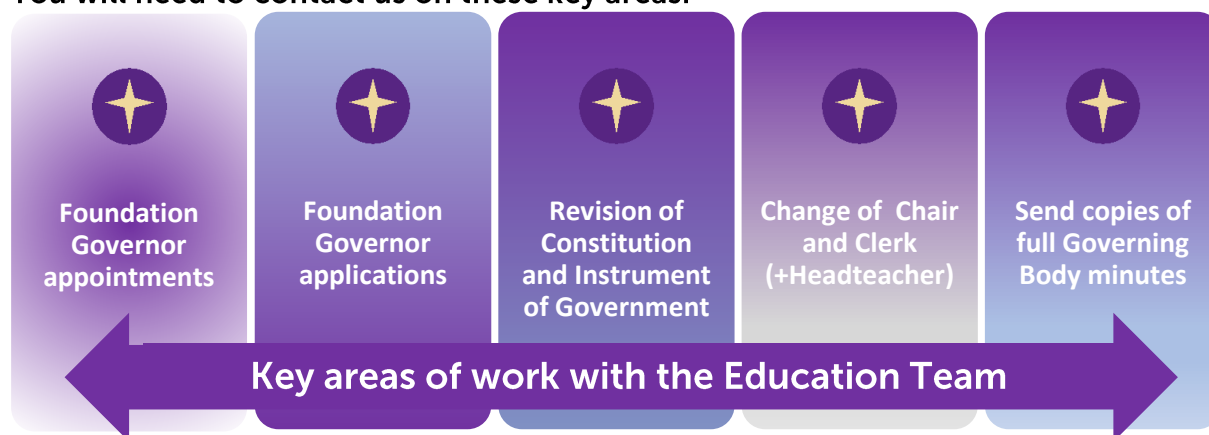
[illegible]

Foundation Governor appointments

Foundation Governor applications

Revision of Constitution and Instrument of Government

Change of Chair and Clerk (+Headteacher)

Send copies of full Governing Body minutes

Key areas of work with the Education Team